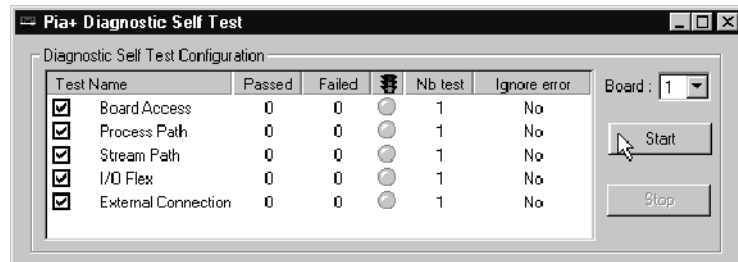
Pia+ Diagnostic Self Test

Diagnostic Self Test Configuration

| Test Name | Passed | Failed | | Nb test | Ignore error |
|---|---|---|---|---|---|
| Board Access | 0 | 0 | | 1 | No |
| Process Path | 0 | 0 | | 1 | No |
| Stream Path | 0 | 0 | | 1 | No |
| I/O Flex | 0 | 0 | | 1 | No |
| External Connection | 0 | 0 | | 1 | No |

Board : 1

Start

Stop